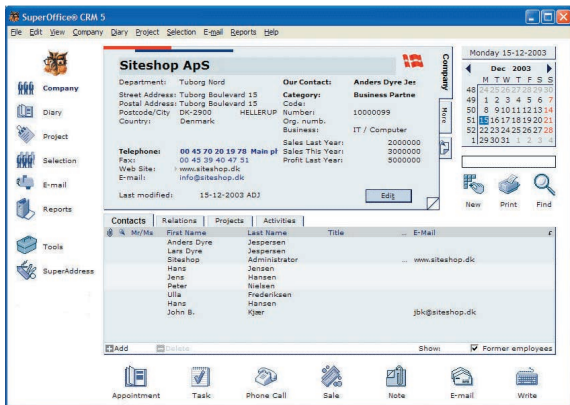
SuperOffice® CRM 5

File Edit View Company Diary Project Selection E-mail Reports Help

Company
Diary
Project
Selection
E-mail
Reports
Tools
SuperAddress

Siteshop ApS

Department: Tuborg Nord
Street Address: Tuborg Boulevard 15
Postal Address: Tuborg Boulevard 15
Postcode/City DK-2900 HELLERUP
Country: Denmark

Telephone: 00 45 70 20 19 78 Main pl
Fax: 00 45 39 40 47 51
Web Site: www.siteshop.dk
E-mail: info@siteshop.dk

Last modified: 15-12-2003 ADJ

Our Contact: Anders Dyre Jer
Category: Business Partne
Code:
Number: 10000099
Org. numb.
Business: IT / Computer

Sales Last Year: 2000000
Sales This Year: 3000000
Profit Last Year: 5000000

Edit

Company
More

Monday 15-12-2003

Dec 2003

| | M | T | W | T | F | S | S |
|---|---|---|---|---|---|---|---|
| 48 | 24 | 25 | 26 | 27 | 28 | 29 | 30 |
| 49 | 1 | 2 | 3 | 4 | 5 | 6 | 7 |
| 50 | 8 | 9 | 10 | 11 | 12 | 13 | 14 |
| 51 | 15 | 16 | 17 | 18 | 19 | 20 | 21 |
| 52 | 22 | 23 | 24 | 25 | 26 | 27 | 28 |
| 1 | 29 | 30 | 31 | 1 | 2 | 3 | 4 |

New Print Find

Contacts Relations Projects Activities

| Mr/Ms | First Name | Last Name | Title | E-Mail |
|---|---|---|---|---|
| | Anders Dyre | Jespersen | | |
| | Lars Dyre | Jespersen | | |
| | Siteshop | Administrator | | ... www.siteshop.dk |
| | Hans | Jensen | | |
| | Jens | Hansen | | |
| | Peter | Nielsen | | |
| | Ulla | Frederiksen | | |
| | Hans | Hansen | | |
| | John B. | Kjær | | jbk@siteshop.dk |

Add Delete Show: Former employees

Appointment Task Phone Call Sale Note E-mail Write